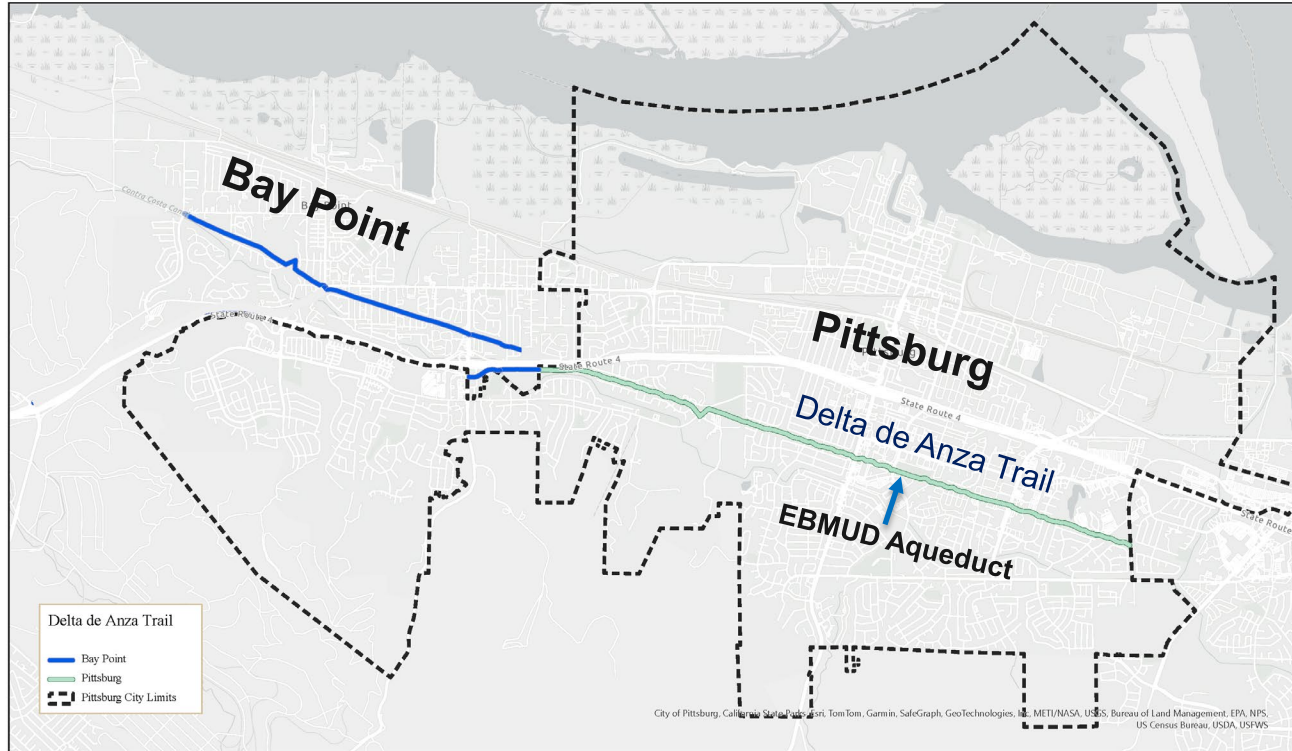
Bay Point

Contra Costa Canal

Bay Point

State Route 4

State Route 4

Pittsburg

Pittsburg

State Route 4

Delta de Anza Trail

EBMUD Aqueduct

State Route 4

Delta de Anza Trail

Bay Point

Pittsburg

Pittsburg City Limits

City of Pittsburg, California State Parks, Esri, TomTom, Garmin, SafeGraph, GeoTechnologies, Inc, METI/NASA, USGS, Bureau of Land Management, EPA, NPS, US Census Bureau, USDA, USFWS